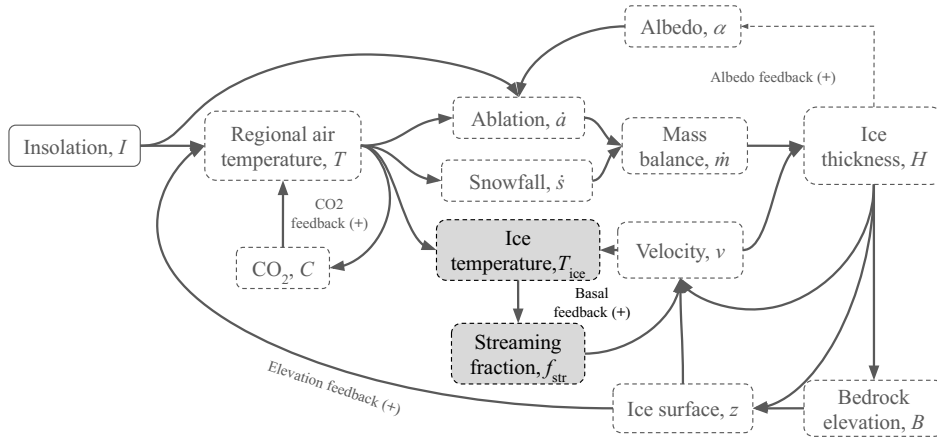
Albedo, $\alpha$

Albedo feedback (+)

Insolation, $I$

Regional air temperature, $T$

Ablation, $\dot{a}$

Snowfall, $\dot{s}$

Mass balance, $\dot{m}$

Ice thickness, $H$

CO2 feedback (+)

$CO_2$, $C$

Ice temperature, $T_{\text{ice}}$

Velocity, $v$

Basal feedback (+)

Streaming fraction, $f_{\text{str}}$

Elevation feedback (+)

Ice surface, $z$

Bedrock elevation, $B$